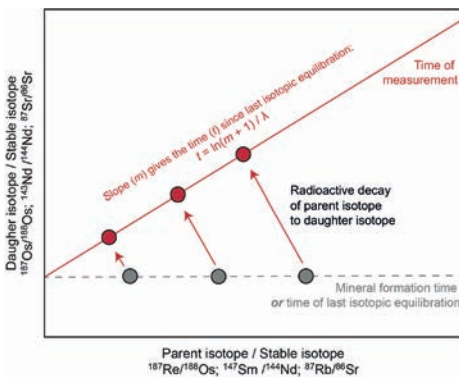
Time of measurement

Slope ($m$) gives the time ($t$) since last isotopic equilibration:
$t = \ln(m + 1) / \lambda$

Radioactive decay of parent isotope to daughter isotope

Mineral formation time *or* time of last isotopic equilibration

Daughter isotope / Stable isotope
$^{187}Os/^{188}Os$; $^{143}Nd/^{144}Nd$; $^{87}Sr/^{86}Sr$

Parent isotope / Stable isotope
$^{187}Re/^{188}Os$; $^{147}Sm/^{144}Nd$; $^{87}Rb/^{86}Sr$